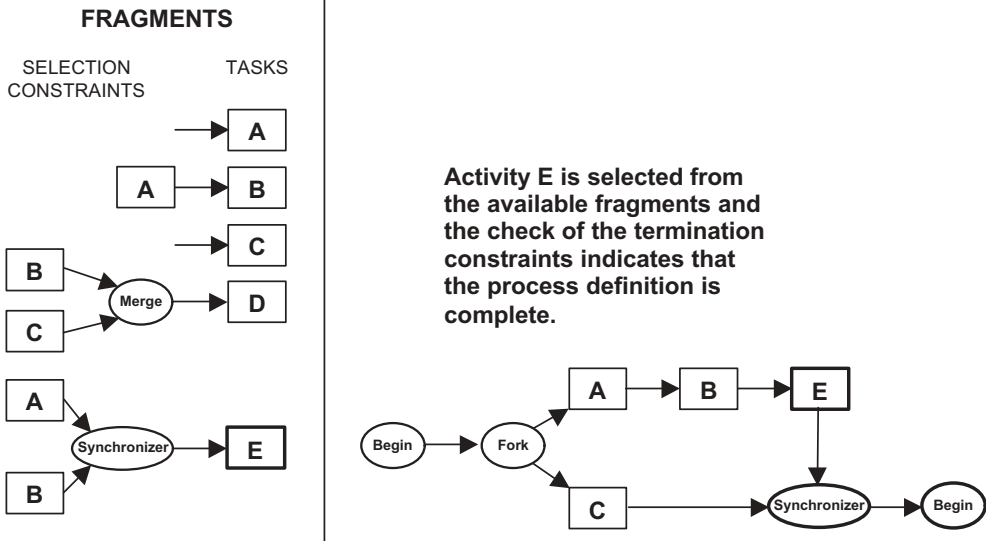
FRAGMENTS

SELECTION CONSTRAINTS

TASKS

A

A

B

C

B

Merge

D

C

A

Synchronizer

E

B

Activity E is selected from the available fragments and the check of the termination constraints indicates that the process definition is complete.

Begin

Fork

A

B

E

C

Synchronizer

Begin